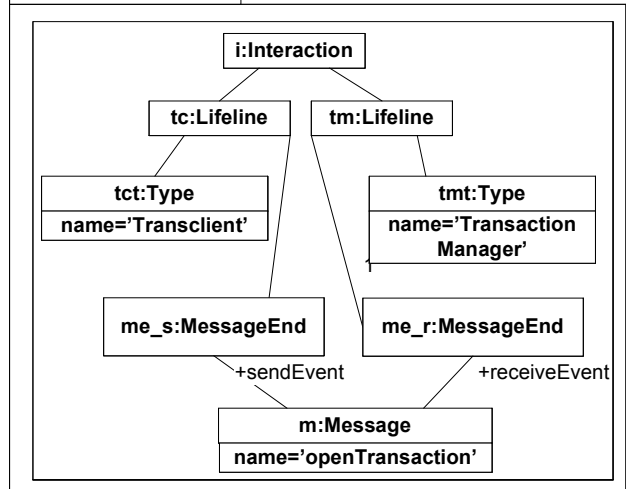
i:Interaction

tc:Lifeline

tm:Lifeline

tct:Type

name='Transclient'

tmt:Type

name='Transaction Manager'

me_s:MessageEnd

me_r:MessageEnd

+sendEvent

+receiveEvent

m:Message

name='openTransaction'